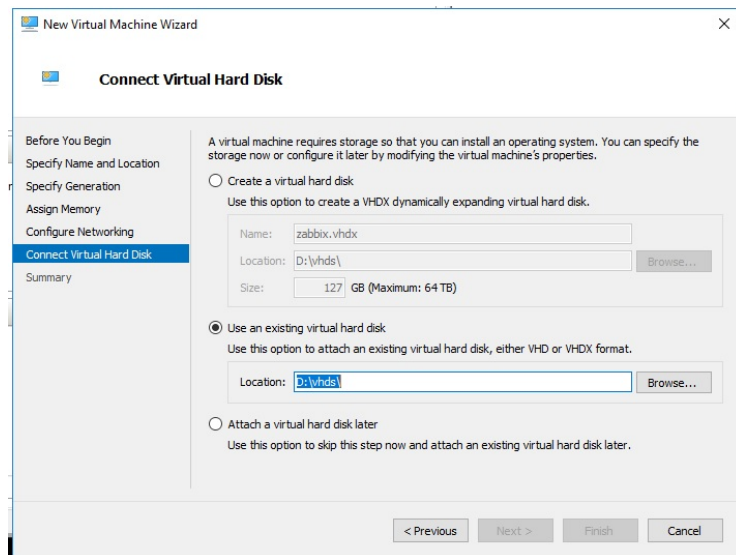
New Virtual Machine Wizard

Connect Virtual Hard Disk

Before You Begin
Specify Name and Location
Specify Generation
Assign Memory
Configure Networking
Connect Virtual Hard Disk
Summary

A virtual machine requires storage so that you can install an operating system. You can specify the storage now or configure it later by modifying the virtual machine's properties.

Create a virtual hard disk

Use this option to create a VHDX dynamically expanding virtual hard disk.

Name: zabbix.vhdx

Location: D:\vhds\ Browse...

Size: 127 GB (Maximum: 64 TB)

Use an existing virtual hard disk

Use this option to attach an existing virtual hard disk, either VHD or VHDX format.

Location: D:\vhds\ Browse...

Attach a virtual hard disk later

Use this option to skip this step now and attach an existing virtual hard disk later.

< Previous Next > Finish Cancel